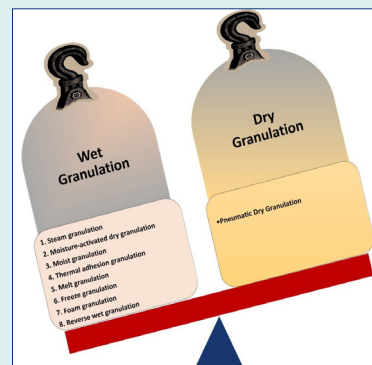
Wet Granulation

1. Steam granulation
2. Moisture-activated dry granulation
3. Moist granulation
4. Thermal adhesion granulation
5. Melt granulation
6. Freeze granulation
7. Foam granulation
8. Reverse wet granulation

Dry Granulation

•Pneumatic Dry Granulation